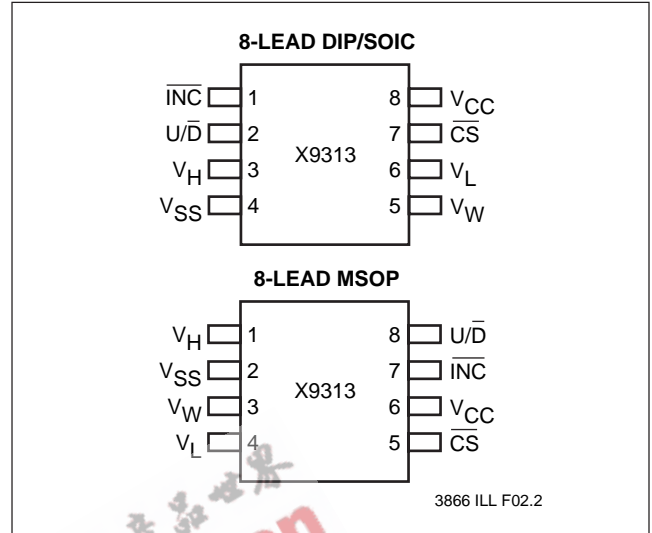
8-LEAD DIP/SOIC

$\overline{INC}$ 1
U/$\overline{D}$ 2
$V_H$ 3
$V_{SS}$ 4
X9313
8 $V_{CC}$
7 $\overline{CS}$
6 $V_L$
5 $V_W$

8-LEAD MSOP

$V_H$ 1
$V_{SS}$ 2
$V_W$ 3
$V_L$ 4
X9313
8 U/$\overline{D}$
7 $\overline{INC}$
6 $V_{CC}$
5 $\overline{CS}$

3866 ILL F02.2